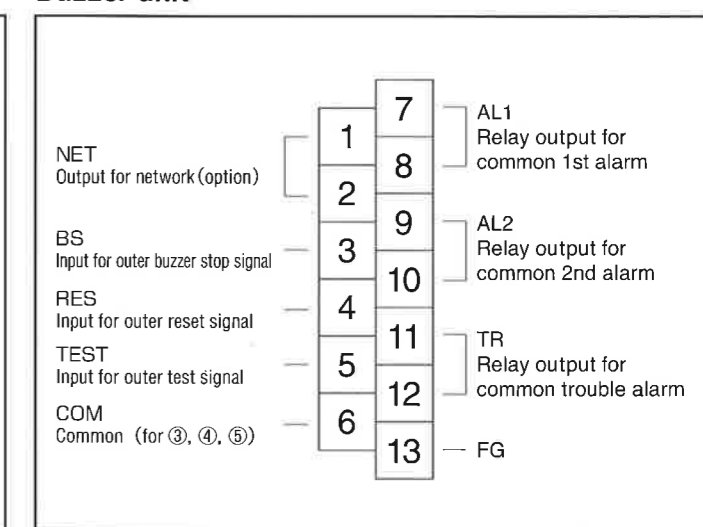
Buzzer unit

NET
Output for network (option)

BS
Input for outer buzzer stop signal

RES
Input for outer reset signal

TEST
Input for outer test signal

COM
Common (for ③, ④, ⑤)

1
2
3
4
5
6

7
8
9
10
11
12
13

AL1
Relay output for common 1st alarm

AL2
Relay output for common 2nd alarm

TR
Relay output for common trouble alarm

FG